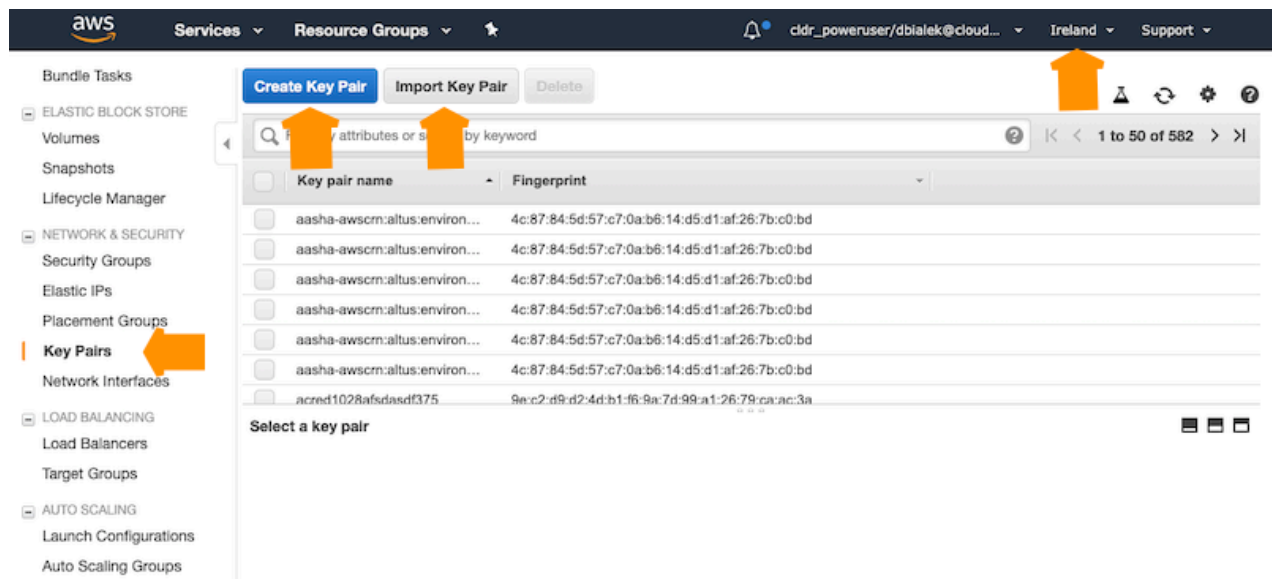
aws Services Resource Groups cldr_poweruser/dbialek@cloud... Ireland Support

Bundle Tasks
ELASTIC BLOCK STORE
Volumes
Snapshots
Lifecycle Manager
NETWORK & SECURITY
Security Groups
Elastic IPs
Placement Groups
Key Pairs
Network Interfaces
LOAD BALANCING
Load Balancers
Target Groups
AUTO SCALING
Launch Configurations
Auto Scaling Groups

Create Key Pair Import Key Pair Delete

F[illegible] attributes or s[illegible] by keyword

1 to 50 of 582

| Key pair name | Fingerprint |
|---|---|
| aasha-awscrn:altus:environ... | 4c:87:84:5d:57:c7:0a:b6:14:d5:d1:af:26:7b:c0:bd |
| aasha-awscrn:altus:environ... | 4c:87:84:5d:57:c7:0a:b6:14:d5:d1:af:26:7b:c0:bd |
| aasha-awscrn:altus:environ... | 4c:87:84:5d:57:c7:0a:b6:14:d5:d1:af:26:7b:c0:bd |
| aasha-awscrn:altus:environ... | 4c:87:84:5d:57:c7:0a:b6:14:d5:d1:af:26:7b:c0:bd |
| aasha-awscrn:altus:environ... | 4c:87:84:5d:57:c7:0a:b6:14:d5:d1:af:26:7b:c0:bd |
| aasha-awscrn:altus:environ... | 4c:87:84:5d:57:c7:0a:b6:14:d5:d1:af:26:7b:c0:bd |
| acred1028afsdasdf375 | 9e:c2:d9:d2:4d:b1:f6:9a:7d:99:a1:26:79:ca:ac:3a |

Select a key pair